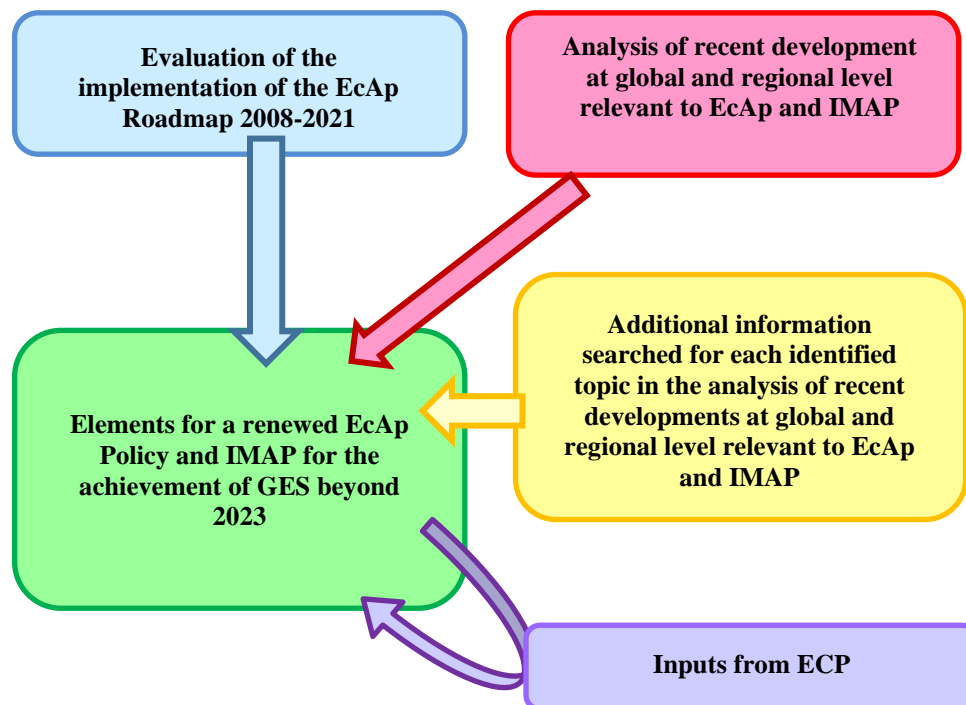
Evaluation of the implementation of the EcAp Roadmap 2008-2021

Analysis of recent development at global and regional level relevant to EcAp and IMAP

Additional information searched for each identified topic in the analysis of recent developments at global and regional level relevant to EcAp and IMAP

Elements for a renewed EcAp Policy and IMAP for the achievement of GES beyond 2023

Inputs from ECP